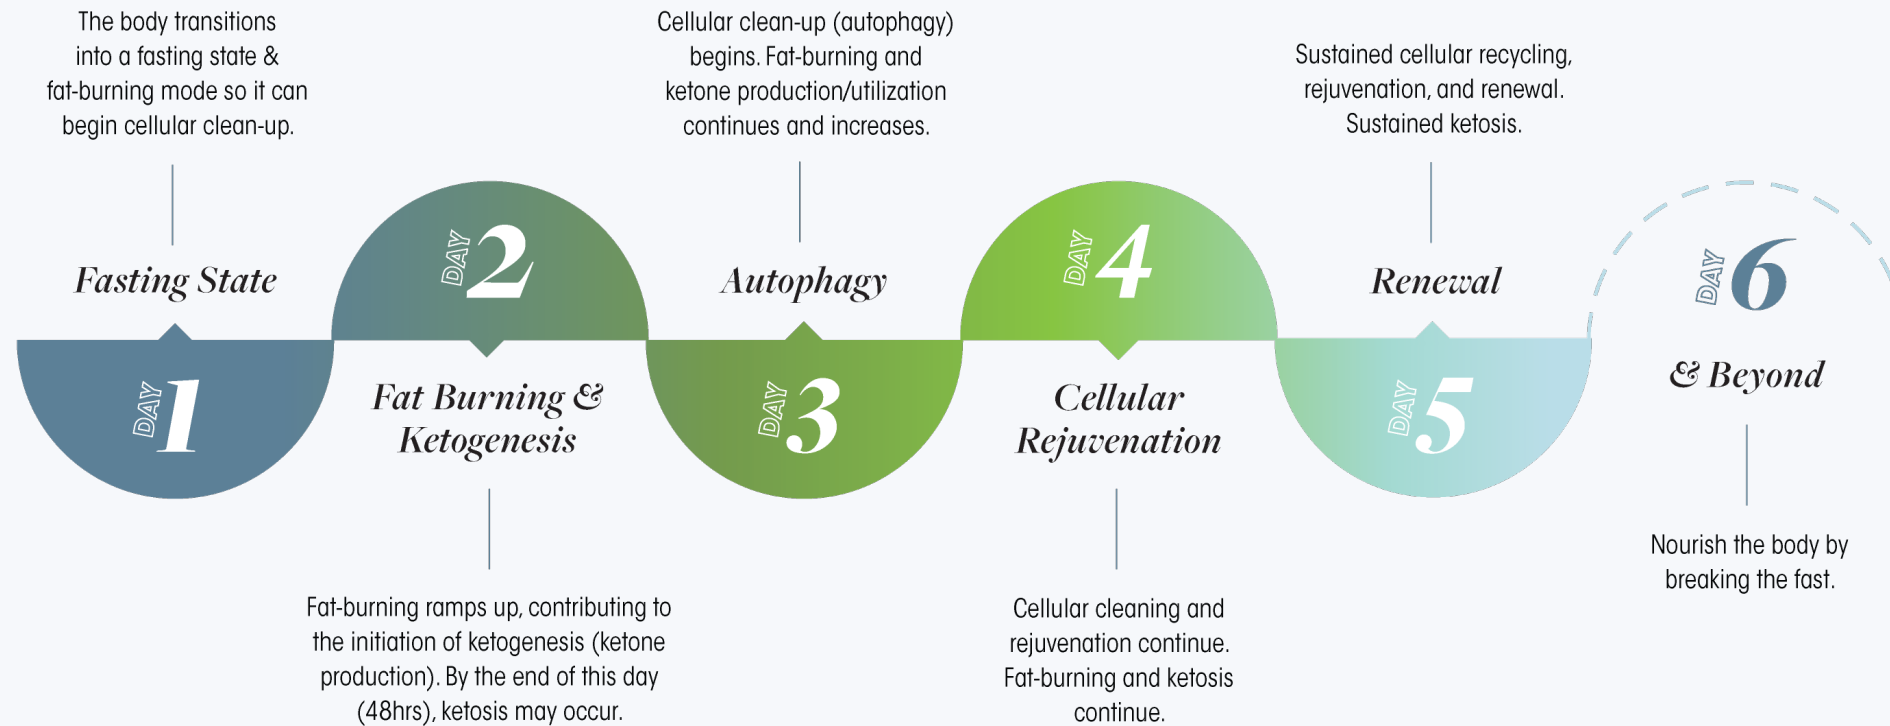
The body transitions into a fasting state & fat-burning mode so it can begin cellular clean-up.

Fasting State

DAY 1

DAY 2

Fat Burning & Ketogenesis

Fat-burning ramps up, contributing to the initiation of ketogenesis (ketone production). By the end of this day (48hrs), ketosis may occur.

Cellular clean-up (autophagy) begins. Fat-burning and ketone production/utilization continues and increases.

Autophagy

DAY 3

DAY 4

Cellular Rejuvenation

Cellular cleaning and rejuvenation continue. Fat-burning and ketosis continue.

Sustained cellular recycling, rejuvenation, and renewal. Sustained ketosis.

Renewal

DAY 5

DAY 6

& Beyond

Nourish the body by breaking the fast.